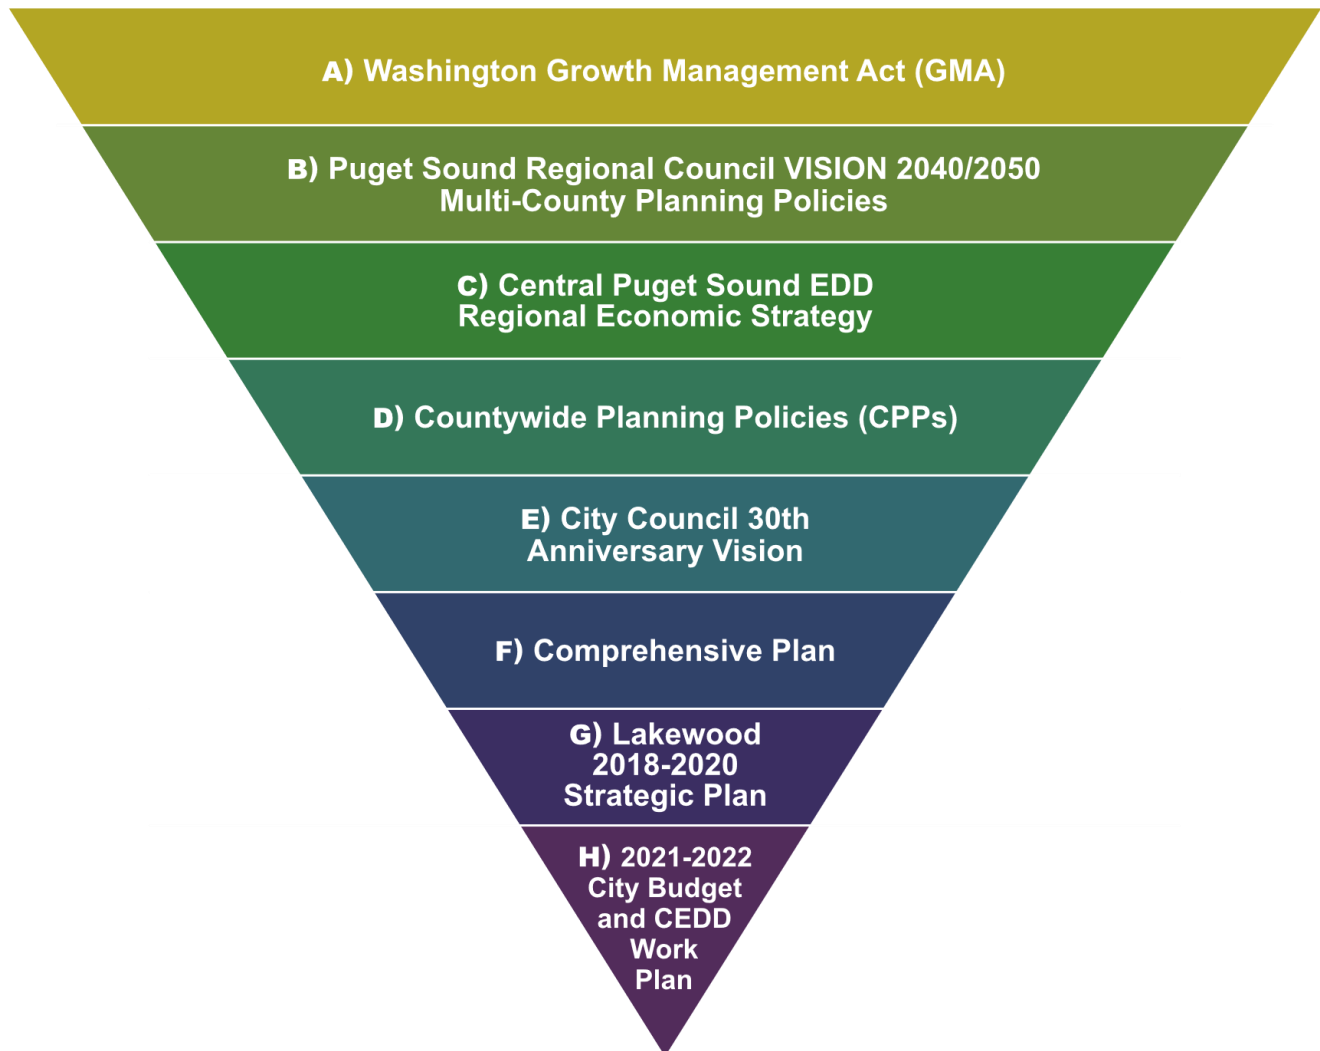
A) Washington Growth Management Act (GMA)

B) Puget Sound Regional Council VISION 2040/2050 Multi-County Planning Policies

C) Central Puget Sound EDD Regional Economic Strategy

D) Countywide Planning Policies (CPPs)

E) City Council 30th Anniversary Vision

F) Comprehensive Plan

G) Lakewood 2018-2020 Strategic Plan

H) 2021-2022 City Budget and CEDD Work Plan